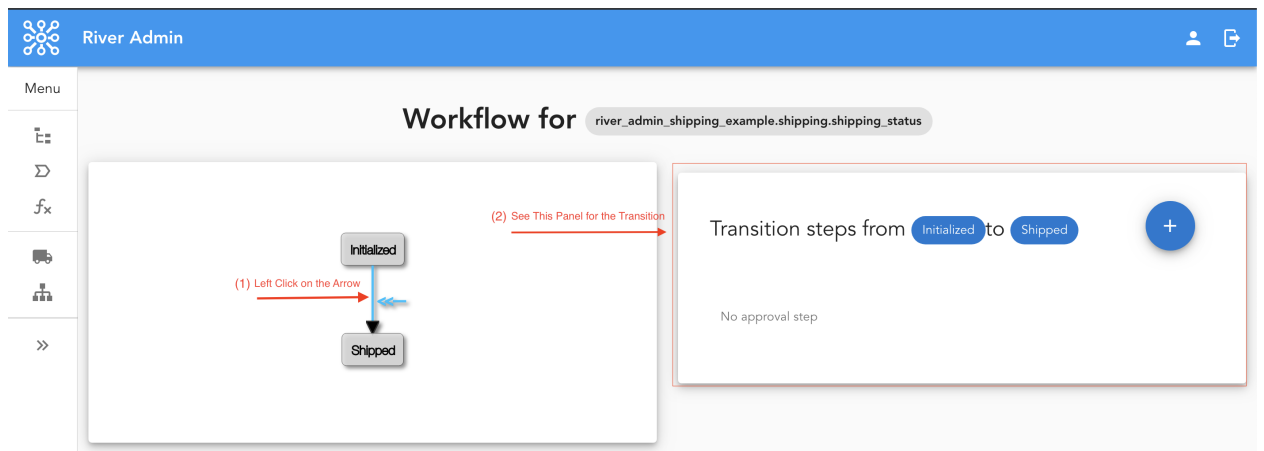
River Admin

Menu

»

Workflow for river_admin_shipping_example.shipping.shipping_status

(2) See This Panel for the Transition

Initialized

(1) Left Click on the Arrow

Shipped

Transition steps from Initialized to Shipped

+

No approval step